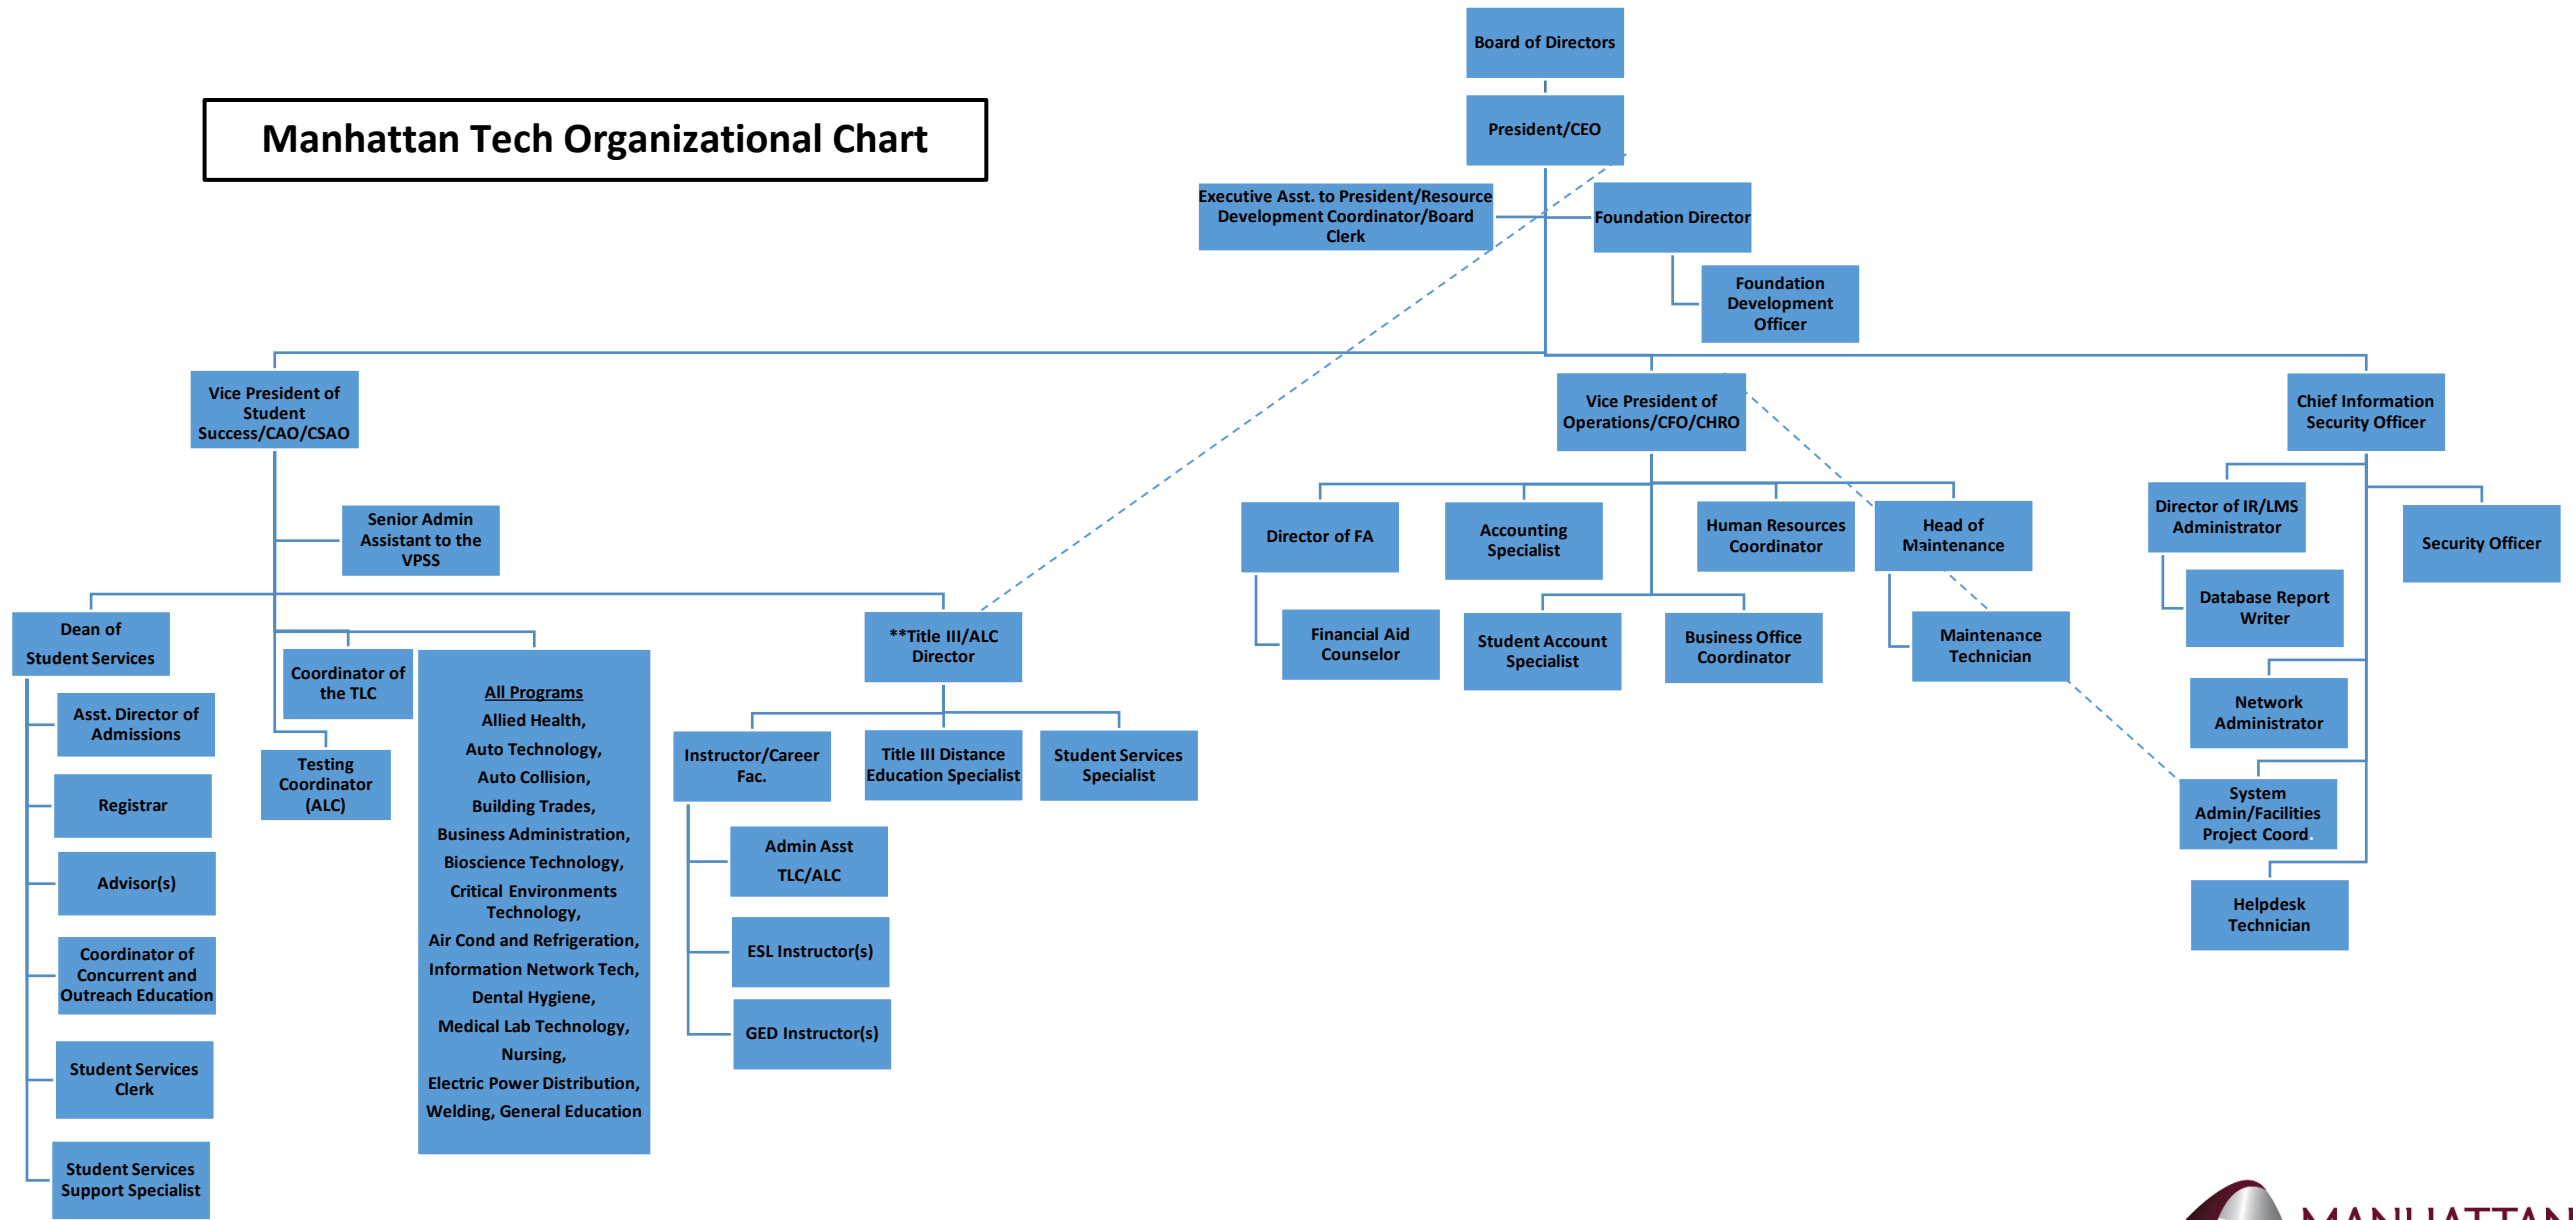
Manhattan Tech Organizational Chart

Board of Directors

President/CEO

Executive Asst. to President/Resource Development Coordinator/Board Clerk

Foundation Director

Foundation Development Officer

Vice President of Student Success/CAO/CSAO

Senior Admin Assistant to the VPSS

Dean of Student Services

Asst. Director of Admissions

Registrar

Advisor(s)

Coordinator of Concurrent and Outreach Education

Student Services Clerk

Student Services Support Specialist

Coordinator of the TLC

Testing Coordinator (ALC)

All Programs
Allied Health,
Auto Technology,
Auto Collision,
Building Trades,
Business Administration,
Bioscience Technology,
Critical Environments Technology,
Air Cond and Refrigeration,
Information Network Tech,
Dental Hygiene,
Medical Lab Technology,
Nursing,
Electric Power Distribution,
Welding, General Education

**Title III/ALC Director

Instructor/Career Fac.

Title III Distance Education Specialist

Student Services Specialist

Admin Asst TLC/ALC

ESL Instructor(s)

GED Instructor(s)

Vice President of Operations/CFO/CHRO

Director of FA

Financial Aid Counselor

Accounting Specialist

Student Account Specialist

Business Office Coordinator

Human Resources Coordinator

Head of Maintenance

Maintenance Technician

Chief Information Security Officer

Director of IR/LMS Administrator

Database Report Writer

Security Officer

Network Administrator

System Admin/Facilities Project Coord.

Helpdesk Technician

MANHATTAN